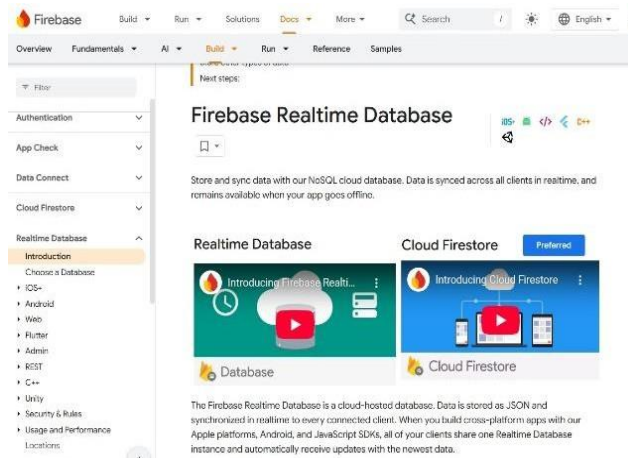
Firebase Build Run Solutions Docs More Search / English

Overview Fundamentals AI Build Run Reference Samples

Filter

Authentication

App Check

Data Connect

Cloud Firestore

Realtime Database

Introduction

Choose a Database

iOS+

Android

Web

Flutter

Admin

REST

C++

Unity

Security & Rules

Usage and Performance

Locations

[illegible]

Next steps:

Firebase Realtime Database

iOS+ </> C++

Store and sync data with our NoSQL cloud database. Data is synced across all clients in realtime, and remains available when your app goes offline.

Realtime Database

Introducing Firebase Realti...

Database

Cloud Firestore

Preferred

Introducing Cloud Firestore

Cloud Firestore

The Firebase Realtime Database is a cloud-hosted database. Data is stored as JSON and synchronized in realtime to every connected client. When you build cross-platform apps with our Apple platforms, Android, and JavaScript SDKs, all of your clients share one Realtime Database instance and automatically receive updates with the newest data.